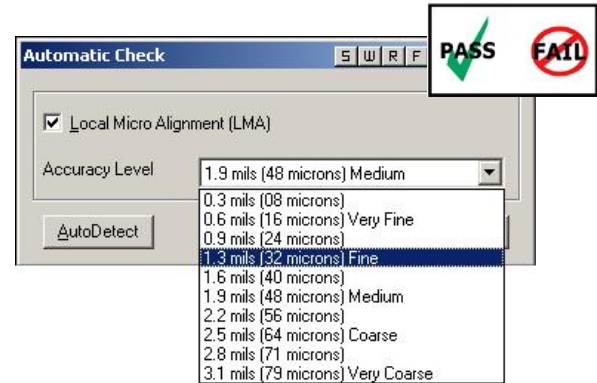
Automatic Check

S W R F

PASS FAIL

Local Micro Alignment (LMA)

Accuracy Level 1.9 mils (48 microns) Medium

AutoDetect

0.3 mils (08 microns)
0.6 mils (16 microns) Very Fine
0.9 mils (24 microns)
1.3 mils (32 microns) Fine
1.6 mils (40 microns)
1.9 mils (48 microns) Medium
2.2 mils (56 microns)
2.5 mils (64 microns) Coarse
2.8 mils (71 microns)
3.1 mils (79 microns) Very Coarse